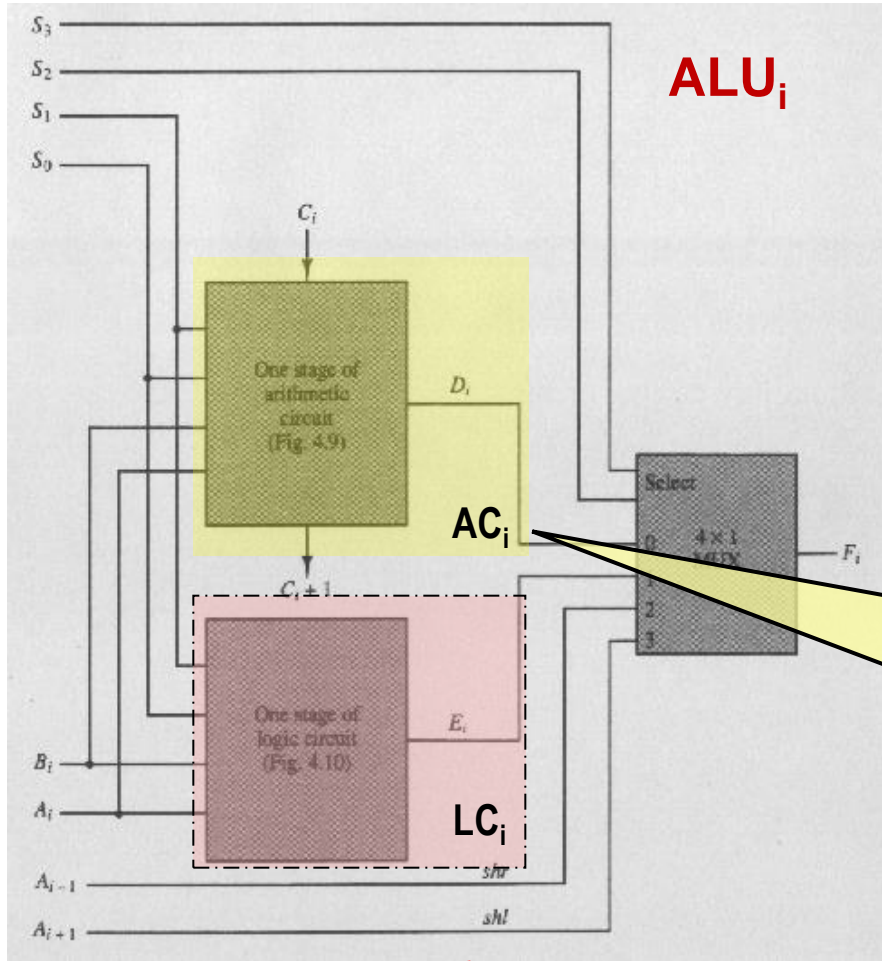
$S_3$
$S_2$
$S_1$
$S_0$

$\text{ALU}_i$

$C_i$

One stage of arithmetic circuit (Fig. 4.9)

$D_i$

$\text{AC}_i$

$C_i + 1$

Select
0
1
2
3
4 × 1 MUX
$F_i$

One stage of logic circuit (Fig. 4.10)

$E_i$

$B_i$
$A_i$

$\text{LC}_i$

$A_{i-1}$
shr
shl
$A_{i+1}$